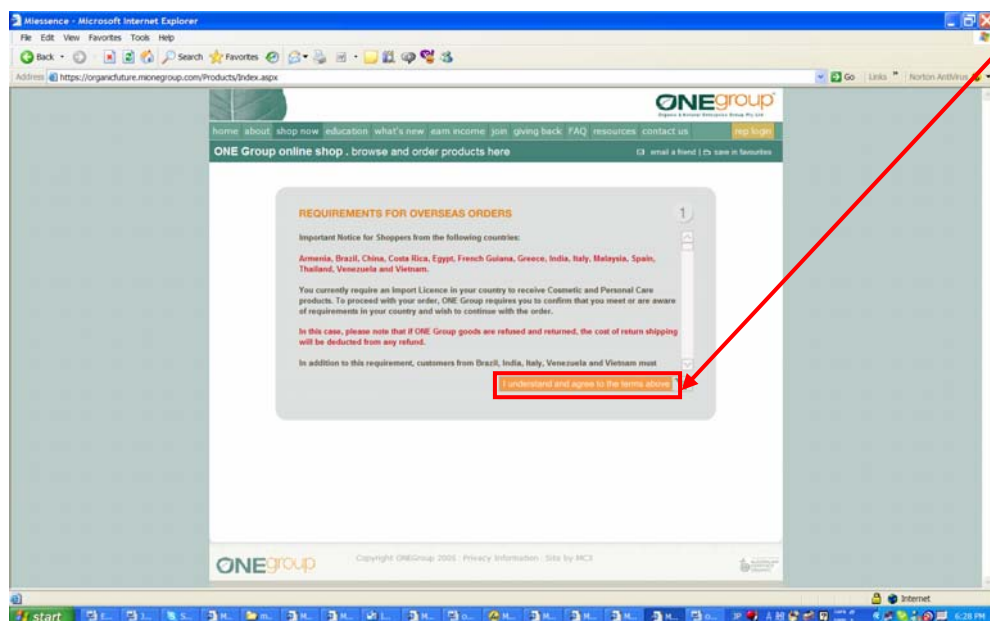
Miessence - Microsoft Internet Explorer

File Edit View Favorites Tools Help

Back Search Favorites

Address https://organicfuture.mionegroup.com/Products/Index.aspx

Go Links Norton AntiVirus

ONEgroup

home about shop now education what's new earn income join giving back FAQ resources contact us rep login

ONE Group online shop . browse and order products here

email a friend | save in favourites

REQUIREMENTS FOR OVERSEAS ORDERS

1

Important Notice for Shoppers from the following countries:

Armenia, Brazil, China, Costa Rica, Egypt, French Guiana, Greece, India, Italy, Malaysia, Spain, Thailand, Venezuela and Vietnam.

You currently require an Import Licence in your country to receive Cosmetic and Personal Care products. To proceed with your order, ONE Group requires you to confirm that you meet or are aware of requirements in your country and wish to continue with the order.

In this case, please note that if ONE Group goods are refused and returned, the cost of return shipping will be deducted from any refund.

In addition to this requirement, customers from Brazil, India, Italy, Venezuela and Vietnam must

I understand and agree to the terms above

ONEgroup

Copyright ONEGroup 2005 : Privacy Information : Site by MCX

Internet

start

6:28 PM